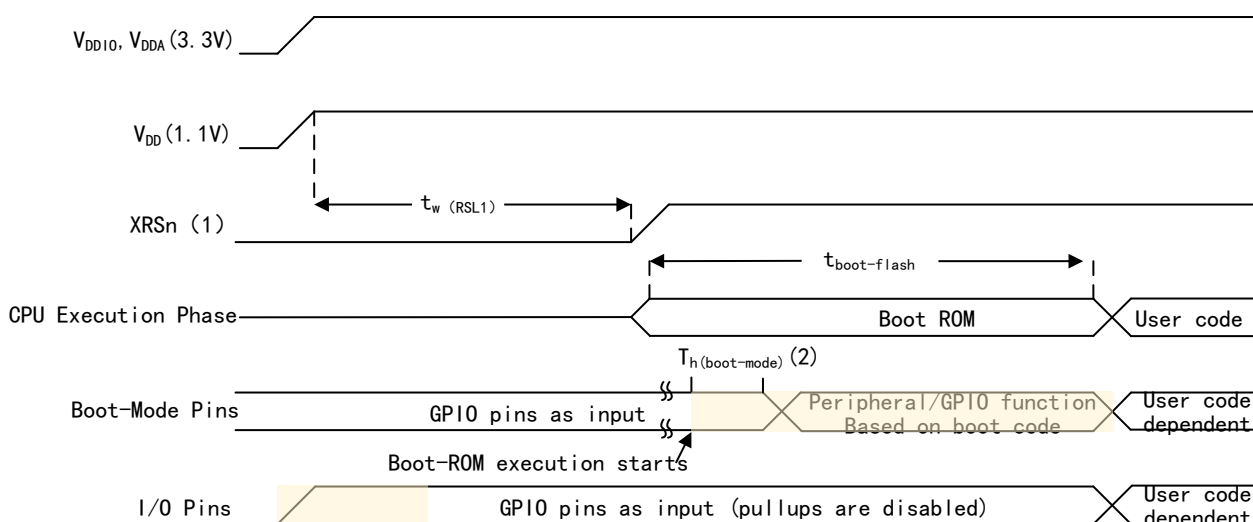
$V_{DDIO}$, $V_{DDA}$ (3.3V)

$V_{DD}$ (1.1V)

XRSn (1)

$t_{w\ (RSL1)}$

$t_{boot-flash}$

CPU Execution Phase

Boot ROM

User code

$T_{h(boot-mode)}$ (2)

Boot-Mode Pins

GPIO pins as input

Peripheral/GPIO function Based on boot code

User code dependent

Boot-ROM execution starts

I/O Pins

GPIO pins as input (pullups are disabled)

User code dependent